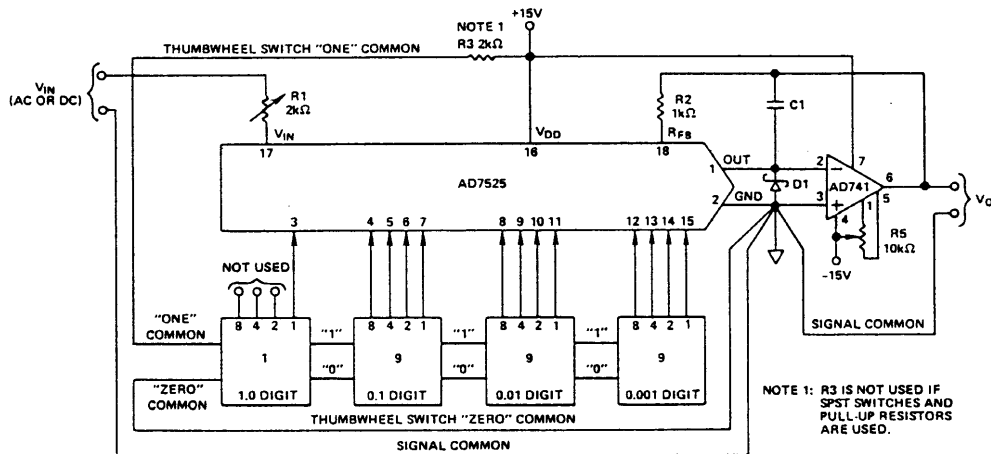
NOTE 1
+15V
THUMBWHEEL SWITCH "ONE" COMMON
R3 2kΩ
$V_{IN}$
(AC OR DC)
R1
2kΩ
$V_{IN}$
$V_{DD}$
R2
1kΩ
$R_{FB}$
C1
17
16
18
OUT
1
2
7
6
AD7525
D1
AD741
2
GND
3
5
$V_O$
4
1
R5
10kΩ
-15V
3
4 5 6 7
8 9 10 11
12 13 14 15
NOT USED
8 4 2 1
8 4 2 1
8 4 2 1
8 4 2 1
"ONE"
COMMON
1
"1"
9
"1"
9
"1"
9
"0"
"0"
"0"
"ZERO"
COMMON
1.0 DIGIT
0.1 DIGIT
0.01 DIGIT
0.001 DIGIT
SIGNAL COMMON
THUMBWHEEL SWITCH "ZERO" COMMON
NOTE 1: R3 IS NOT USED IF SPST SWITCHES AND PULL-UP RESISTORS ARE USED.
SIGNAL COMMON